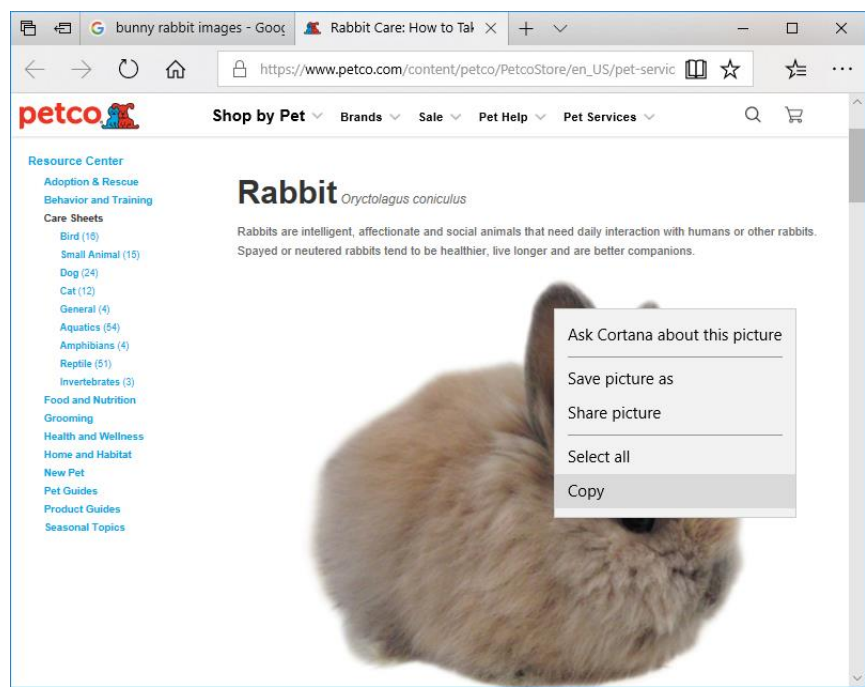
bunny rabbit images - Goog

Rabbit Care: How to Tak

https://www.petco.com/content/petco/PetcoStore/en_US/pet-servic

petco

Shop by Pet
Brands
Sale
Pet Help
Pet Services

Resource Center
Adoption & Rescue
Behavior and Training
Care Sheets
Bird (16)
Small Animal (15)
Dog (24)
Cat (12)
General (4)
Aquatics (54)
Amphibians (4)
Reptile (51)
Invertebrates (3)
Food and Nutrition
Grooming
Health and Wellness
Home and Habitat
New Pet
Pet Guides
Product Guides
Seasonal Topics

Rabbit Oryctolagus coniculus

Rabbits are intelligent, affectionate and social animals that need daily interaction with humans or other rabbits. Spayed or neutered rabbits tend to be healthier, live longer and are better companions.

Ask Cortana about this picture
Save picture as
Share picture
Select all
Copy